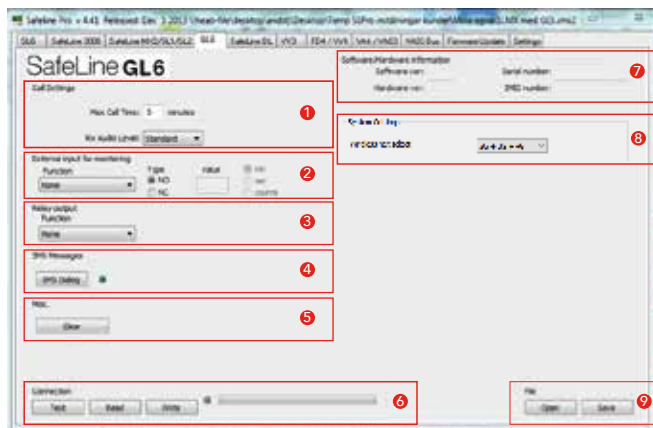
Safeline Pro v 4.41 Released Dec 3 2013 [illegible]

GL6 | SafeLine 2000 | SafeLine MX/GSL1/GL2 | GL6 | SafeLine DL | VV3 | FD4 / VV4 | VA4 / VNG3 | MX2 Bus | Firmware Update | Settings

SafeLine GL6

Software/Hardware information
Software ver: Serial number:
Hardware ver: IMEI number:

7

Call Settings
Max Call Time: 5 minutes
Rx Audio Level: Standard

1

System Settings
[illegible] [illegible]

8

External input for monitoring
Function Type Value
None NO NC

2

Relay output
Function
None

3

SMS Messages
SMS Dialog

4

Misc.
Clear

5

Connection
Test Read Write

6

File
Open Save

9